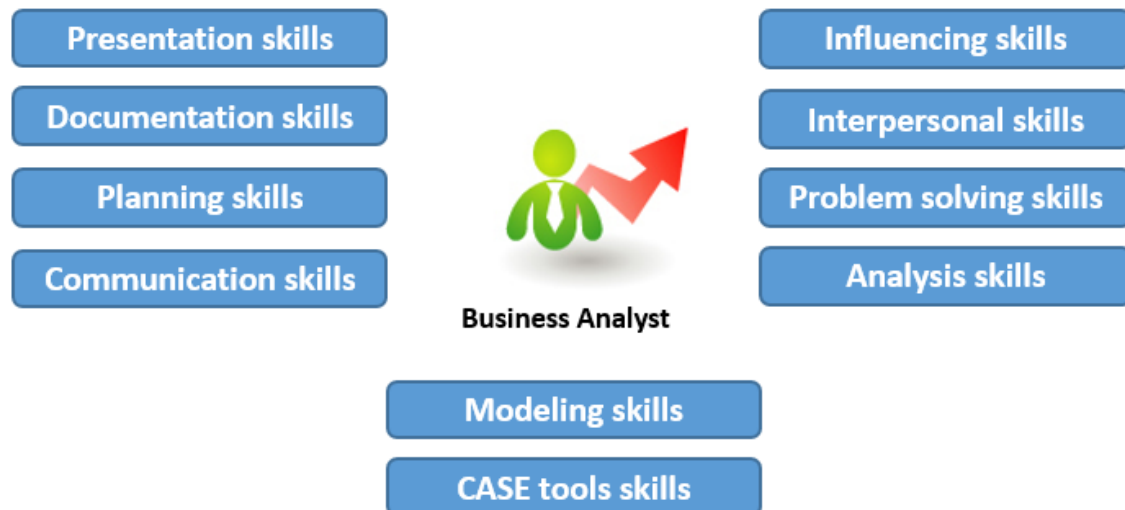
Presentation skills

Documentation skills

Planning skills

Communication skills

Influencing skills

Interpersonal skills

Problem solving skills

Analysis skills

Business Analyst

Modeling skills

CASE tools skills